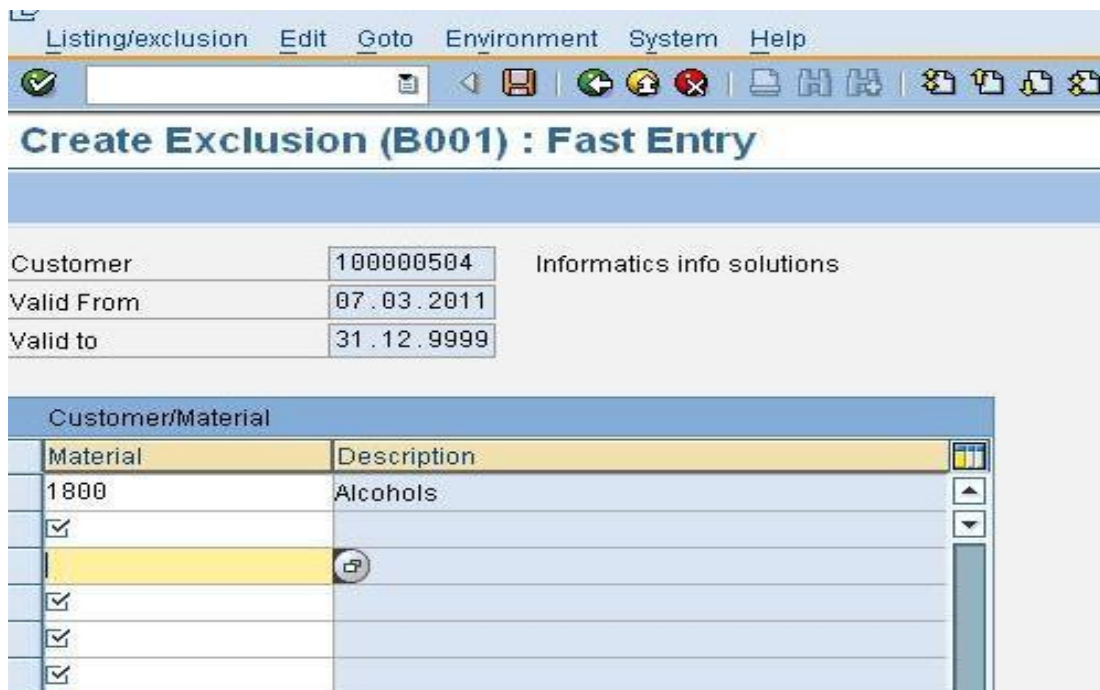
Listing/exclusion Edit Goto Environment System Help

Create Exclusion (B001) : Fast Entry

Customer 100000504 Informatics info solutions
Valid From 07.03.2011
Valid to 31.12.9999

Customer/Material

| Material | Description |
|---|---|
| 1800 | Alcohols |
| | |
| | |
| | |
| | |
| | |